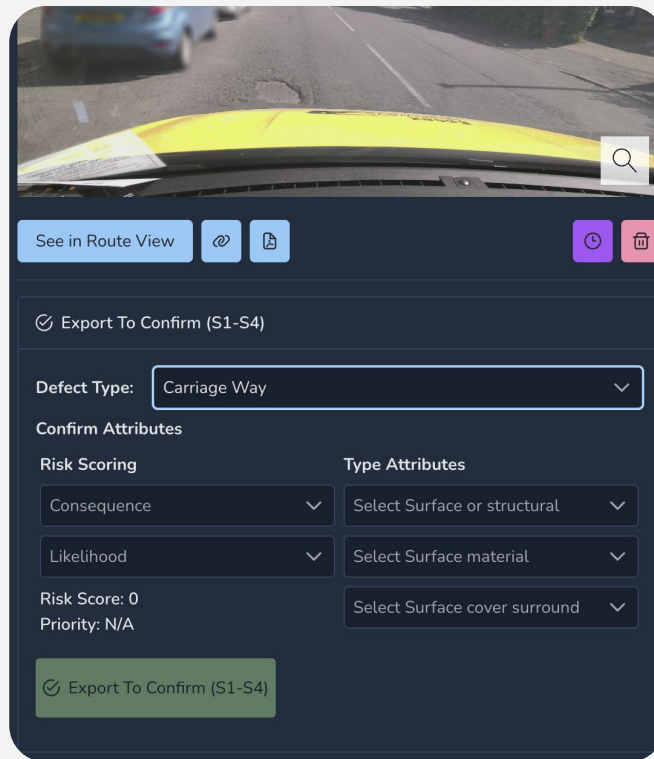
See in Route View

Export To Confirm (S1-S4)

Defect Type: Carriage Way

Confirm Attributes

Risk Scoring

Consequence

Likelihood

Risk Score: 0
Priority: N/A

Type Attributes

Select Surface or structural

Select Surface material

Select Surface cover surround

Export To Confirm (S1-S4)